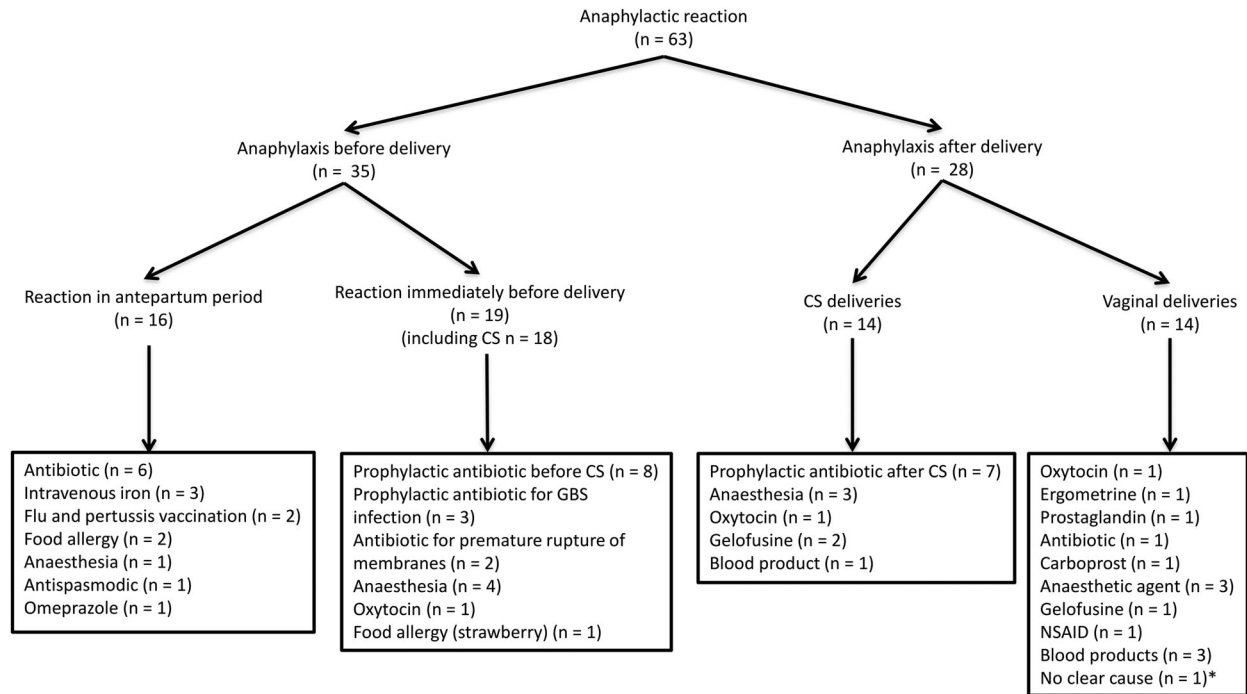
Anaphylactic reaction
(n = 63)

Anaphylaxis before delivery
(n = 35)

Anaphylaxis after delivery
(n = 28)

Reaction in antepartum period
(n = 16)

Reaction immediately before delivery
(n = 19)
(including CS n = 18)

CS deliveries
(n = 14)

Vaginal deliveries
(n = 14)

Antibiotic (n = 6)
Intravenous iron (n = 3)
Flu and pertussis vaccination (n = 2)
Food allergy (n = 2)
Anaesthesia (n = 1)
Antispasmodic (n = 1)
Omeprazole (n = 1)

Prophylactic antibiotic before CS (n = 8)
Prophylactic antibiotic for GBS infection (n = 3)
Antibiotic for premature rupture of membranes (n = 2)
Anaesthesia (n = 4)
Oxytocin (n = 1)
Food allergy (strawberry) (n = 1)

Prophylactic antibiotic after CS (n = 7)
Anaesthesia (n = 3)
Oxytocin (n = 1)
Gelofusine (n = 2)
Blood product (n = 1)

Oxytocin (n = 1)
Ergometrine (n = 1)
Prostaglandin (n = 1)
Antibiotic (n = 1)
Carboprost (n = 1)
Anaesthetic agent (n = 3)
Gelofusine (n = 1)
NSAID (n = 1)
Blood products (n = 3)
No clear cause (n = 1)*